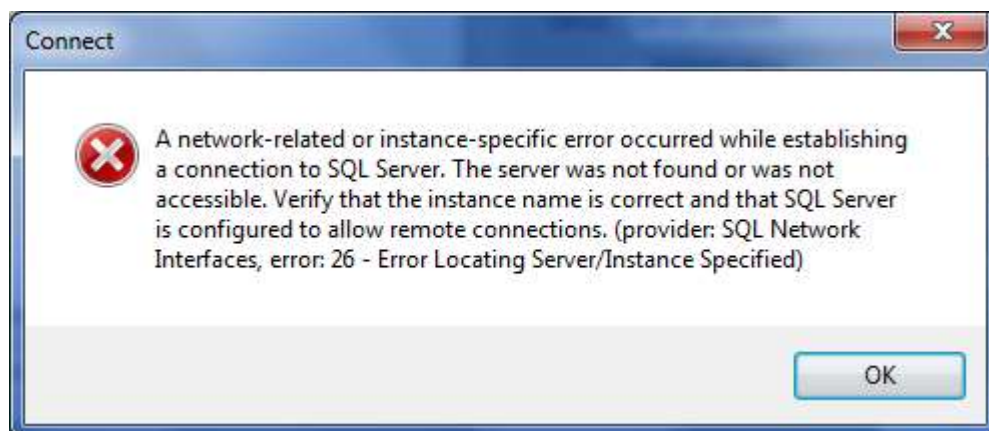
Connect

A network-related or instance-specific error occurred while establishing a connection to SQL Server. The server was not found or was not accessible. Verify that the instance name is correct and that SQL Server is configured to allow remote connections. (provider: SQL Network Interfaces, error: 26 - Error Locating Server/Instance Specified)

OK